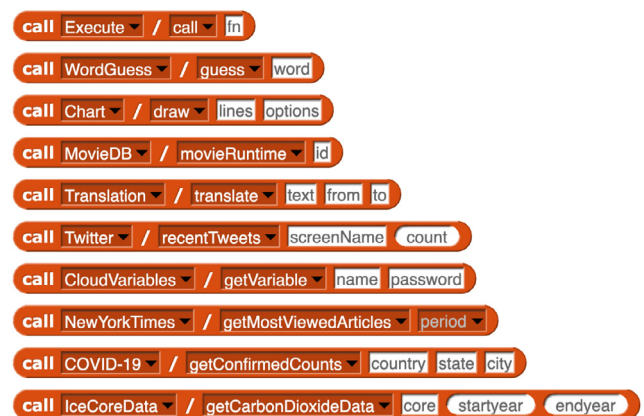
call Execute / call fn

call WordGuess / guess word

call Chart / draw lines options

call MovieDB / movieRuntime id

call Translation / translate text from to

call Twitter / recentTweets screenName count

call CloudVariables / getVariable name password

call NewYorkTimes / getMostViewedArticles period

call COVID-19 / getConfirmedCounts country state city

call IceCoreData / getCarbonDioxideData core startyear endyear